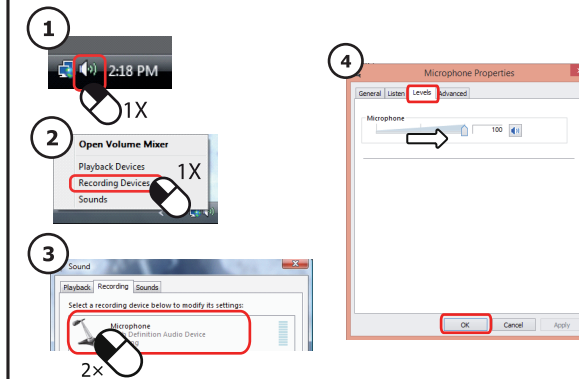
1

2:18 PM

1X

2

Open Volume Mixer

Playback Devices

Recording Devices

Sounds

1X

3

Sound

Playback Recording Sounds

Select a recording device below to modify its settings:

Microphone

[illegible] Definition Audio Device

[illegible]

2×

4

Microphone Properties

General Listen Levels Advanced

Microphone

100

OK Cancel Apply